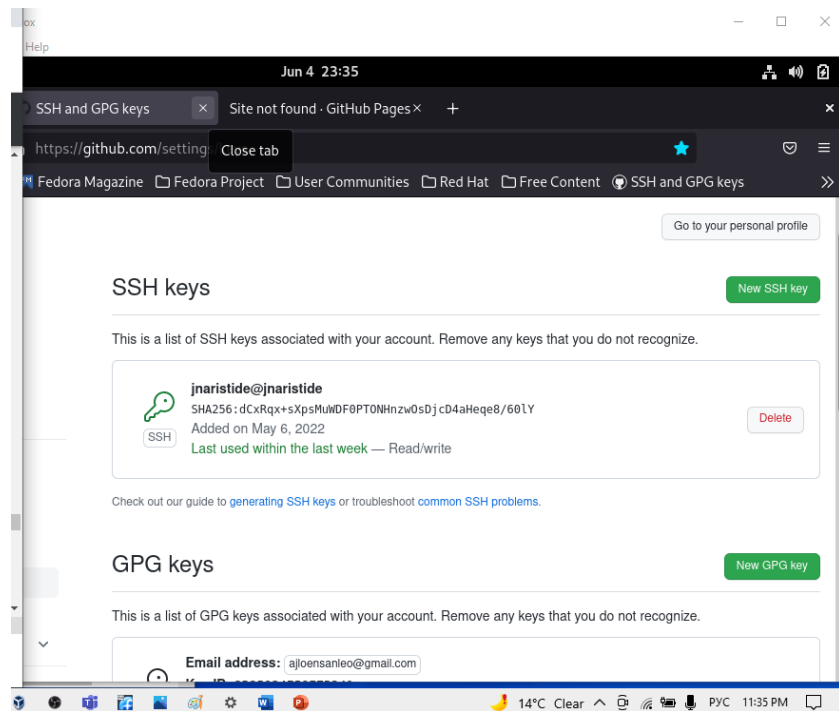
ox
Help

Jun 4 23:35

SSH and GPG keys ×
Site not found · GitHub Pages ×
+
×

https://github.com/setting
Close tab

Fedora Magazine
Fedora Project
User Communities
Red Hat
Free Content
SSH and GPG keys
»

Go to your personal profile

SSH keys

New SSH key

This is a list of SSH keys associated with your account. Remove any keys that you do not recognize.

jnaristide@jnaristide
SHA256:dCxRqx+sXpsMuWDF0PTONHnzwOsDjcD4aHeqe8/60lY
Added on May 6, 2022
Last used within the last week — Read/write
SSH

Delete

Check out our guide to generating SSH keys or troubleshoot common SSH problems.

GPG keys

New GPG key

This is a list of GPG keys associated with your account. Remove any keys that you do not recognize.

Email address: ajloensanleo@gmail.com
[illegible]

14°C Clear
РУС
11:35 PM